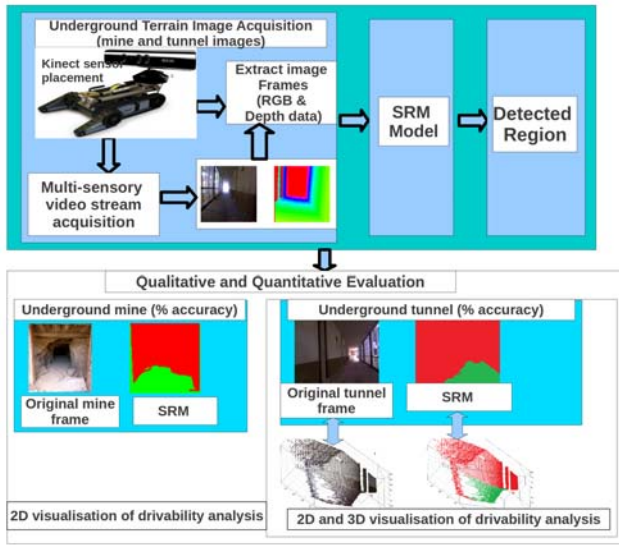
Underground Terrain Image Acquisition (mine and tunnel images)

Kinect sensor placement

Extract image Frames (RGB & Depth data)

SRM Model

Detected Region

Multi-sensory video stream acquisition

Qualitative and Quantitative Evaluation

Underground mine (% accuracy)

Original mine frame

SRM

Underground tunnel (% accuracy)

Original tunnel frame

SRM

2D visualisation of drivability analysis

2D and 3D visualisation of drivability analysis